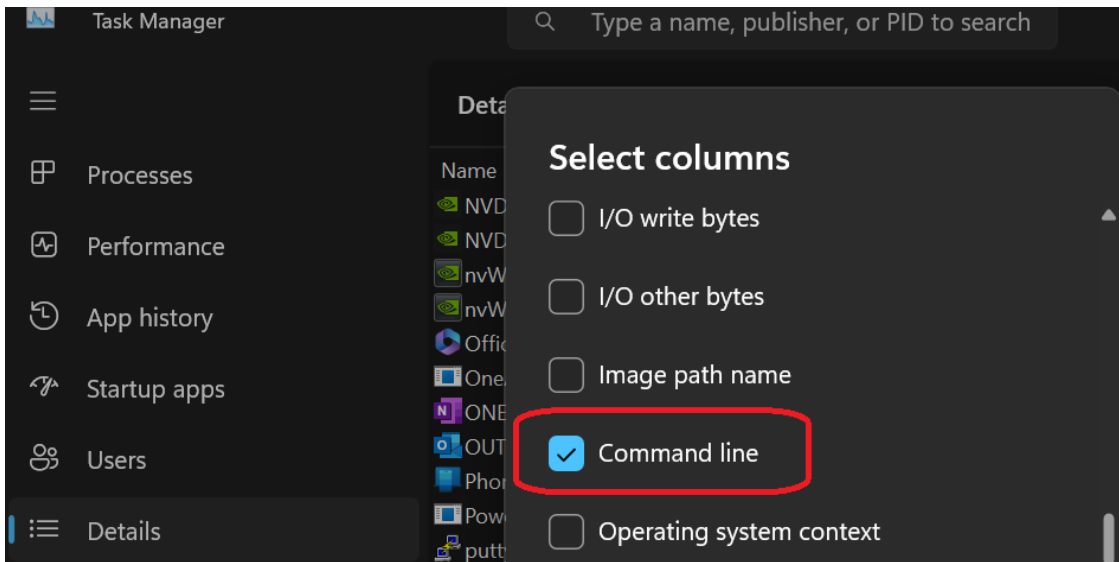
Task Manager

Type a name, publisher, or PID to search

Processes

Performance

App history

Startup apps

Users

Details

Deta

Name

NVD

NVD

nvW

nvW

Offic

One

ONE

OUT

Phor

Pow

putty

Select columns

I/O write bytes

I/O other bytes

Image path name

Command line

Operating system context